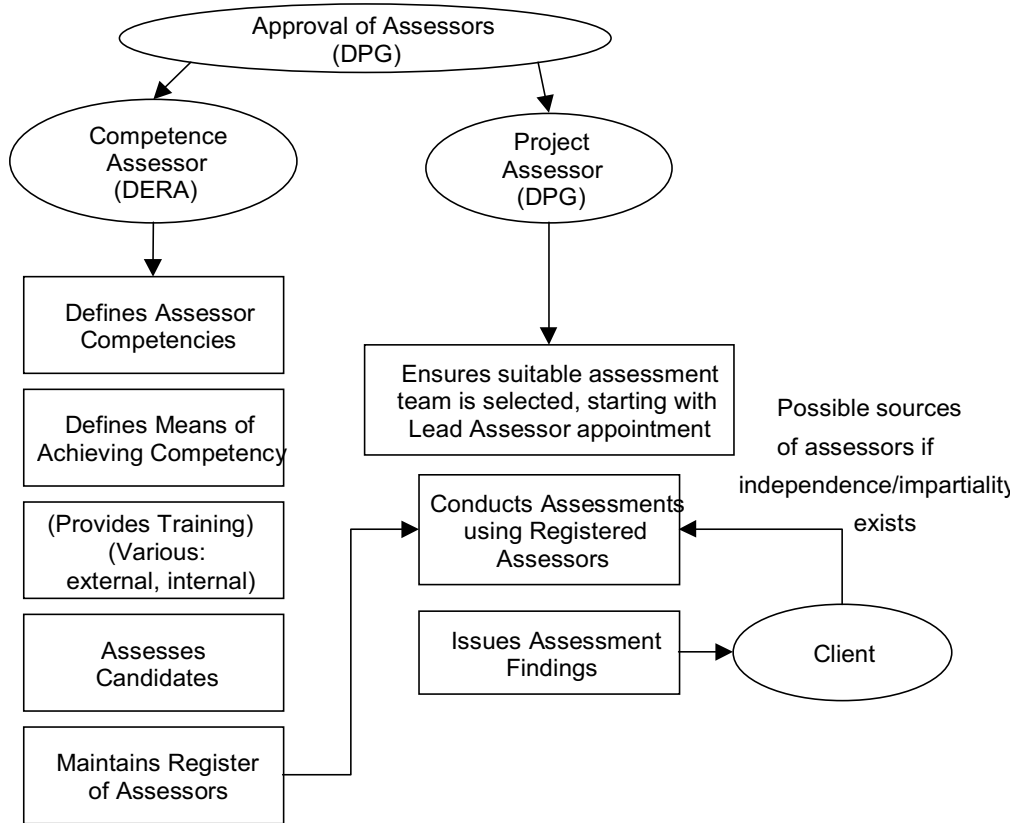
Approval of Assessors (DPG)

Competence Assessor (DERA)

Project Assessor (DPG)

Defines Assessor Competencies

Defines Means of Achieving Competency

(Provides Training) (Various: external, internal)

Assesses Candidates

Maintains Register of Assessors

Ensures suitable assessment team is selected, starting with Lead Assessor appointment

Possible sources of assessors if independence/impartiality exists

Conducts Assessments using Registered Assessors

Issues Assessment Findings

Client